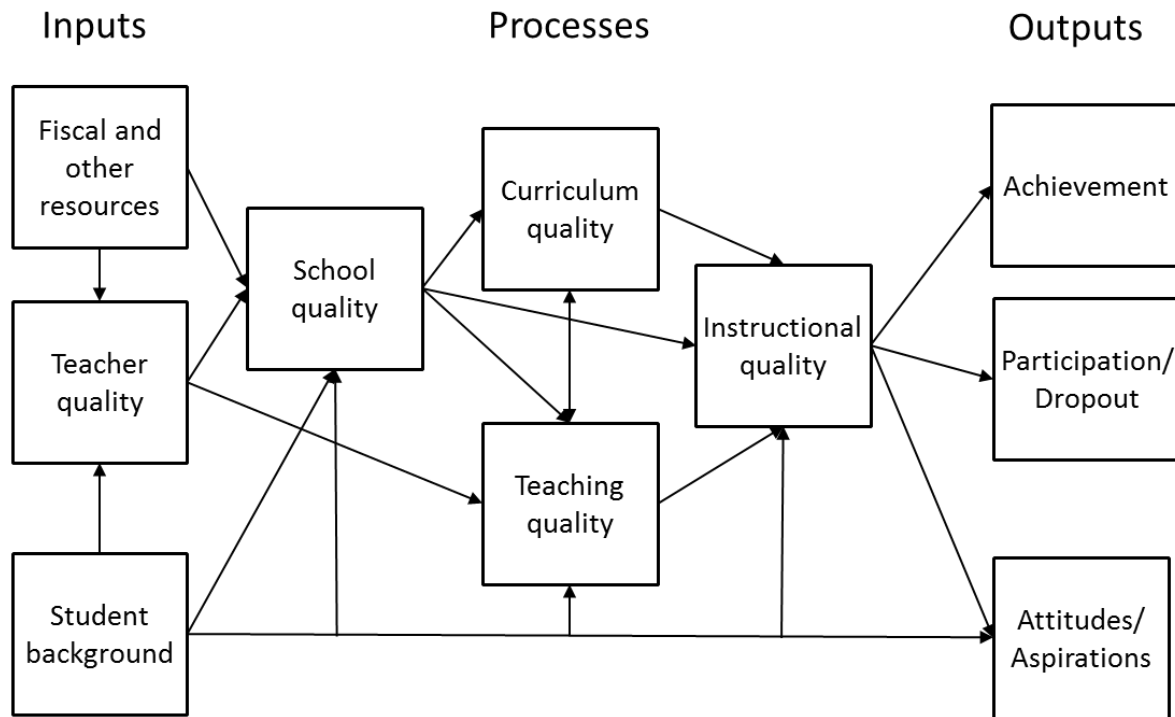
Inputs

Processes

Outputs

Fiscal and other resources

Teacher quality

Student background

School quality

Curriculum quality

Teaching quality

Instructional quality

Achievement

Participation/ Dropout

Attitudes/ Aspirations